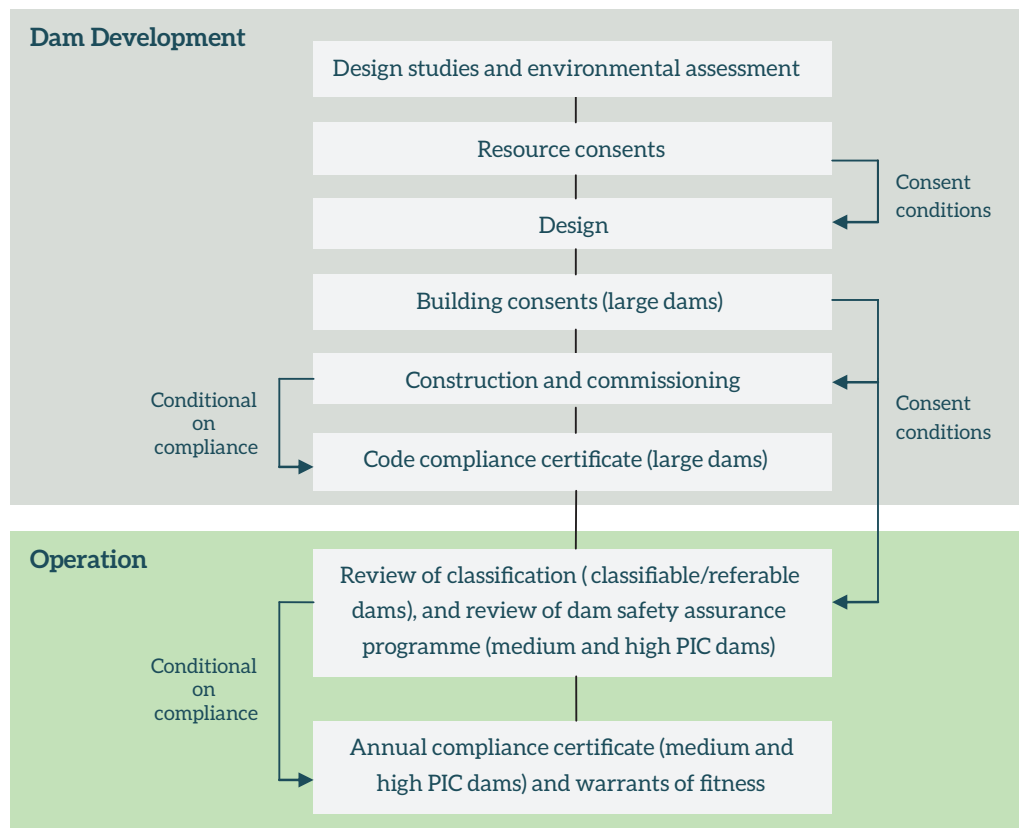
Dam Development

Design studies and environmental assessment

Resource consents

Consent conditions

Design

Building consents (large dams)

Conditional on compliance

Construction and commissioning

Consent conditions

Code compliance certificate (large dams)

Operation

Review of classification ( classifiable/referable dams), and review of dam safety assurance programme (medium and high PIC dams)

Conditional on compliance

Annual compliance certificate (medium and high PIC dams) and warrants of fitness